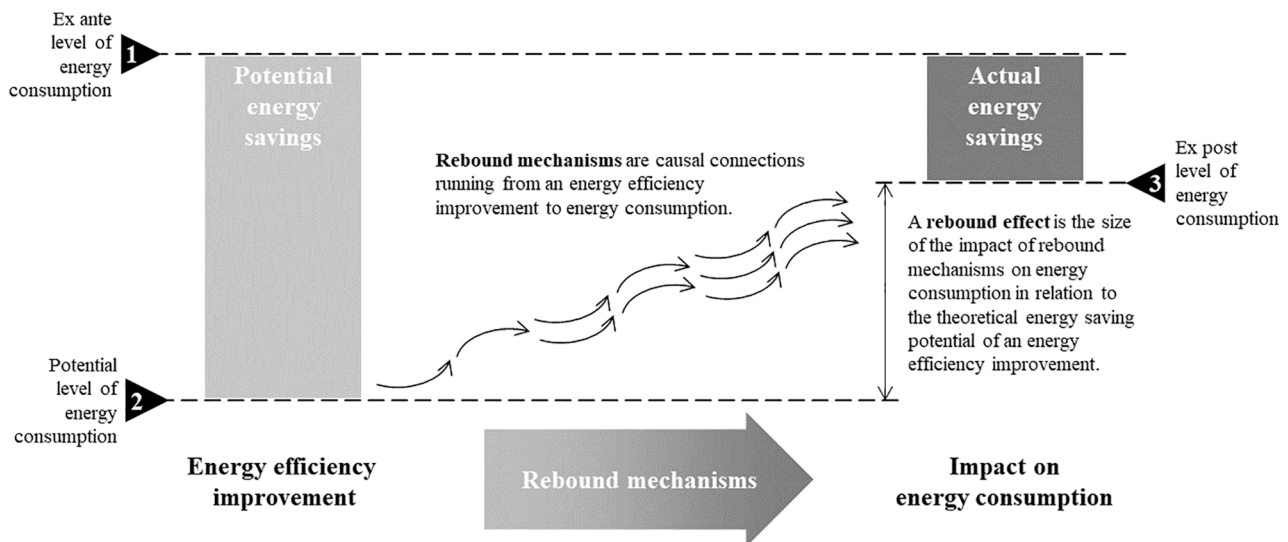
Ex ante level of energy consumption

1

Potential energy savings

Actual energy savings

Ex post level of energy consumption

3

**Rebound mechanisms** are causal connections running from an energy efficiency improvement to energy consumption.

A **rebound effect** is the size of the impact of rebound mechanisms on energy consumption in relation to the theoretical energy saving potential of an energy efficiency improvement.

Potential level of energy consumption

2

Energy efficiency improvement

Rebound mechanisms

Impact on energy consumption